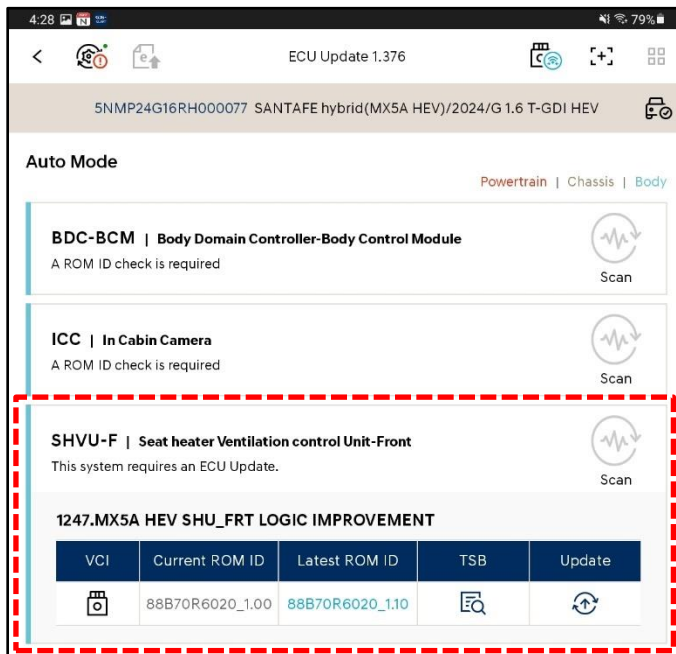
4:28 N 79%

ECU Update 1.376

5NMP24G16RH000077 SANTAFE hybrid(MX5A HEV)/2024/G 1.6 T-GDI HEV

Auto Mode

Powertrain | Chassis | Body

BDC-BCM | Body Domain Controller-Body Control Module
A ROM ID check is required
Scan

ICC | In Cabin Camera
A ROM ID check is required
Scan

SHVU-F | Seat heater Ventilation control Unit-Front
This system requires an ECU Update.
Scan

1247.MX5A HEV SHU_FRT LOGIC IMPROVEMENT

| VCI | Current ROM ID | Latest ROM ID | TSB | Update |
|---|---|---|---|---|
| | 88B70R6020_1.00 | 88B70R6020_1.10 | | |